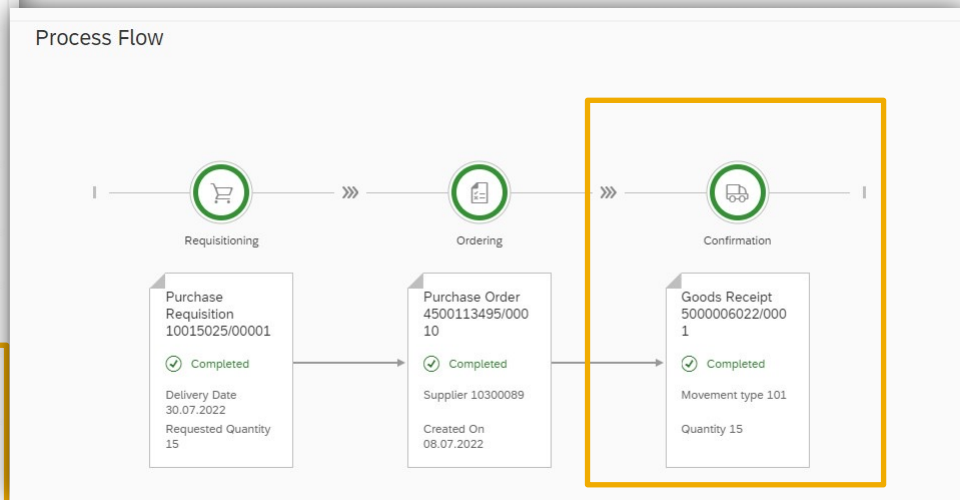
Process Flow

Requisitioning

Ordering

Confirmation

Purchase Requisition 10015025/00001

Completed

Delivery Date 30.07.2022

Requested Quantity 15

Purchase Order 4500113495/00010

Completed

Supplier 10300089

Created On 08.07.2022

Goods Receipt 5000006022/0001

Completed

Movement type 101

Quantity 15